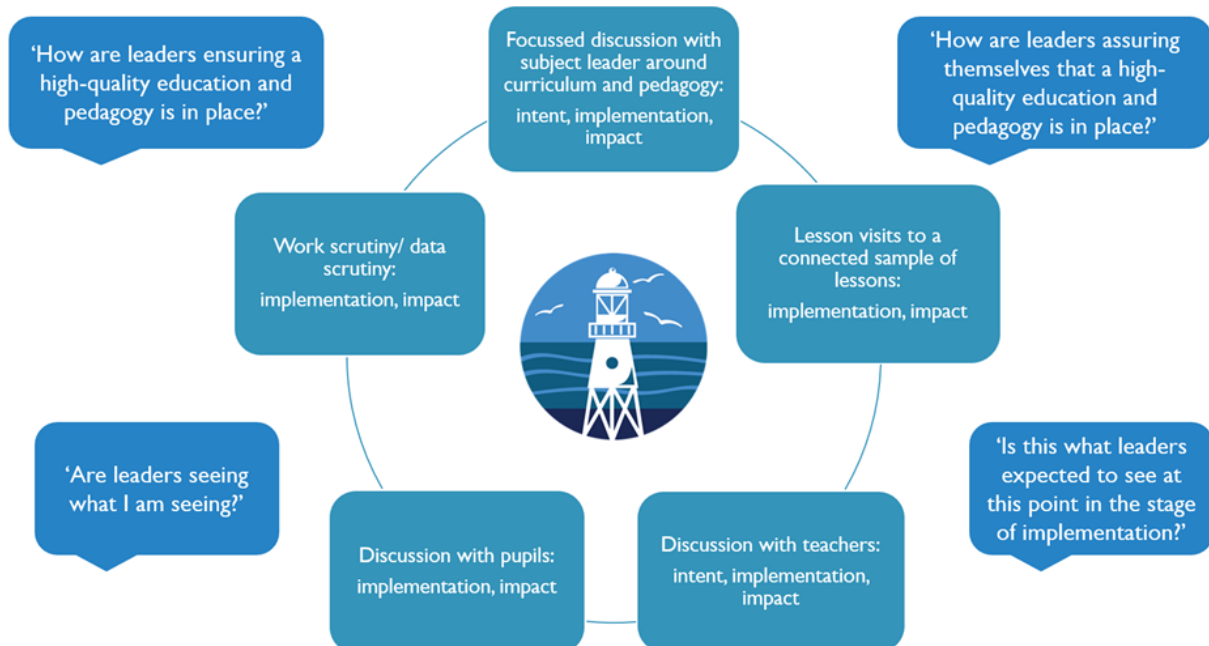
‘How are leaders ensuring a high-quality education and pedagogy is in place?’

Focussed discussion with subject leader around curriculum and pedagogy: intent, implementation, impact

‘How are leaders assuring themselves that a high-quality education and pedagogy is in place?’

Work scrutiny/ data scrutiny: implementation, impact

Lesson visits to a connected sample of lessons: implementation, impact

‘Are leaders seeing what I am seeing?’

‘Is this what leaders expected to see at this point in the stage of implementation?’

Discussion with pupils: implementation, impact

Discussion with teachers: intent, implementation, impact